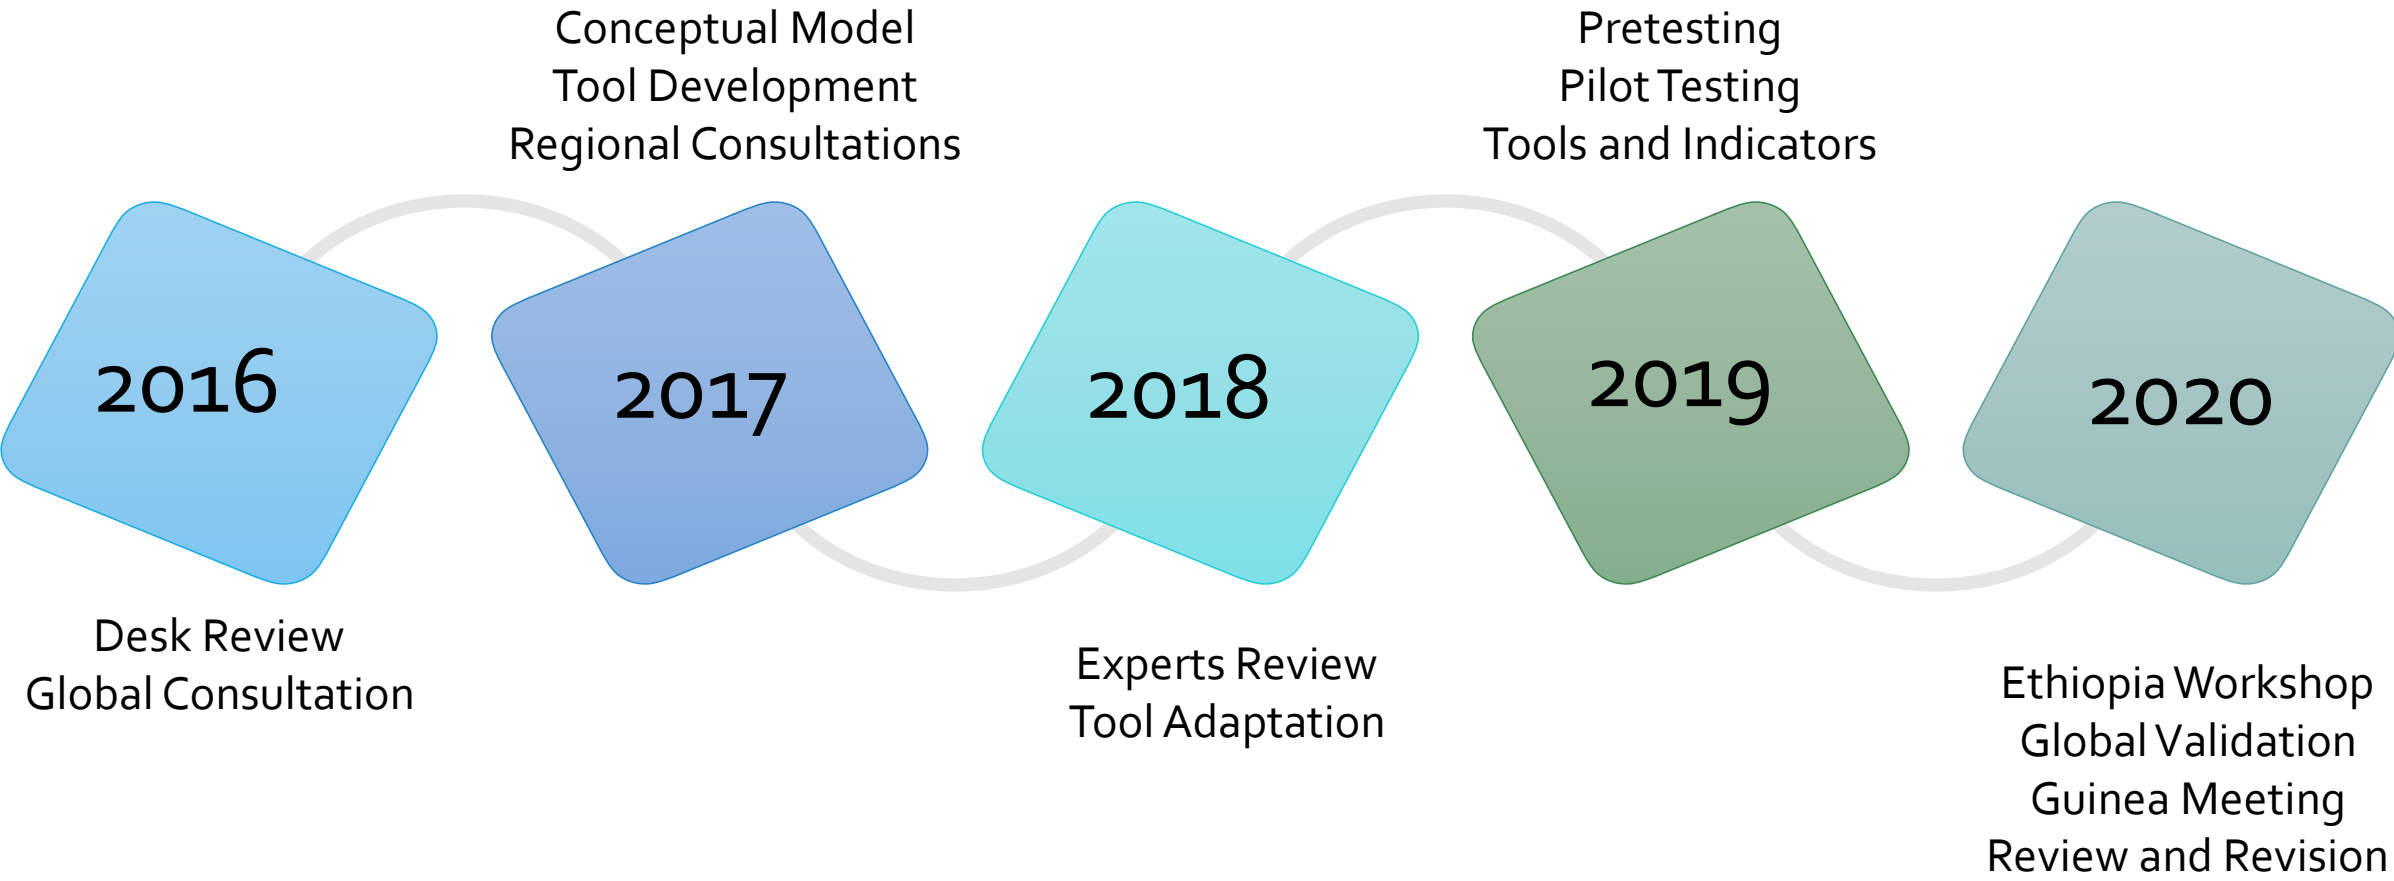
Conceptual Model
Tool Development
Regional Consultations

Pretesting
Pilot Testing
Tools and Indicators

2016

2017

2018

2019

2020

Desk Review
Global Consultation

Experts Review
Tool Adaptation

Ethiopia Workshop
Global Validation
Guinea Meeting
Review and Revision